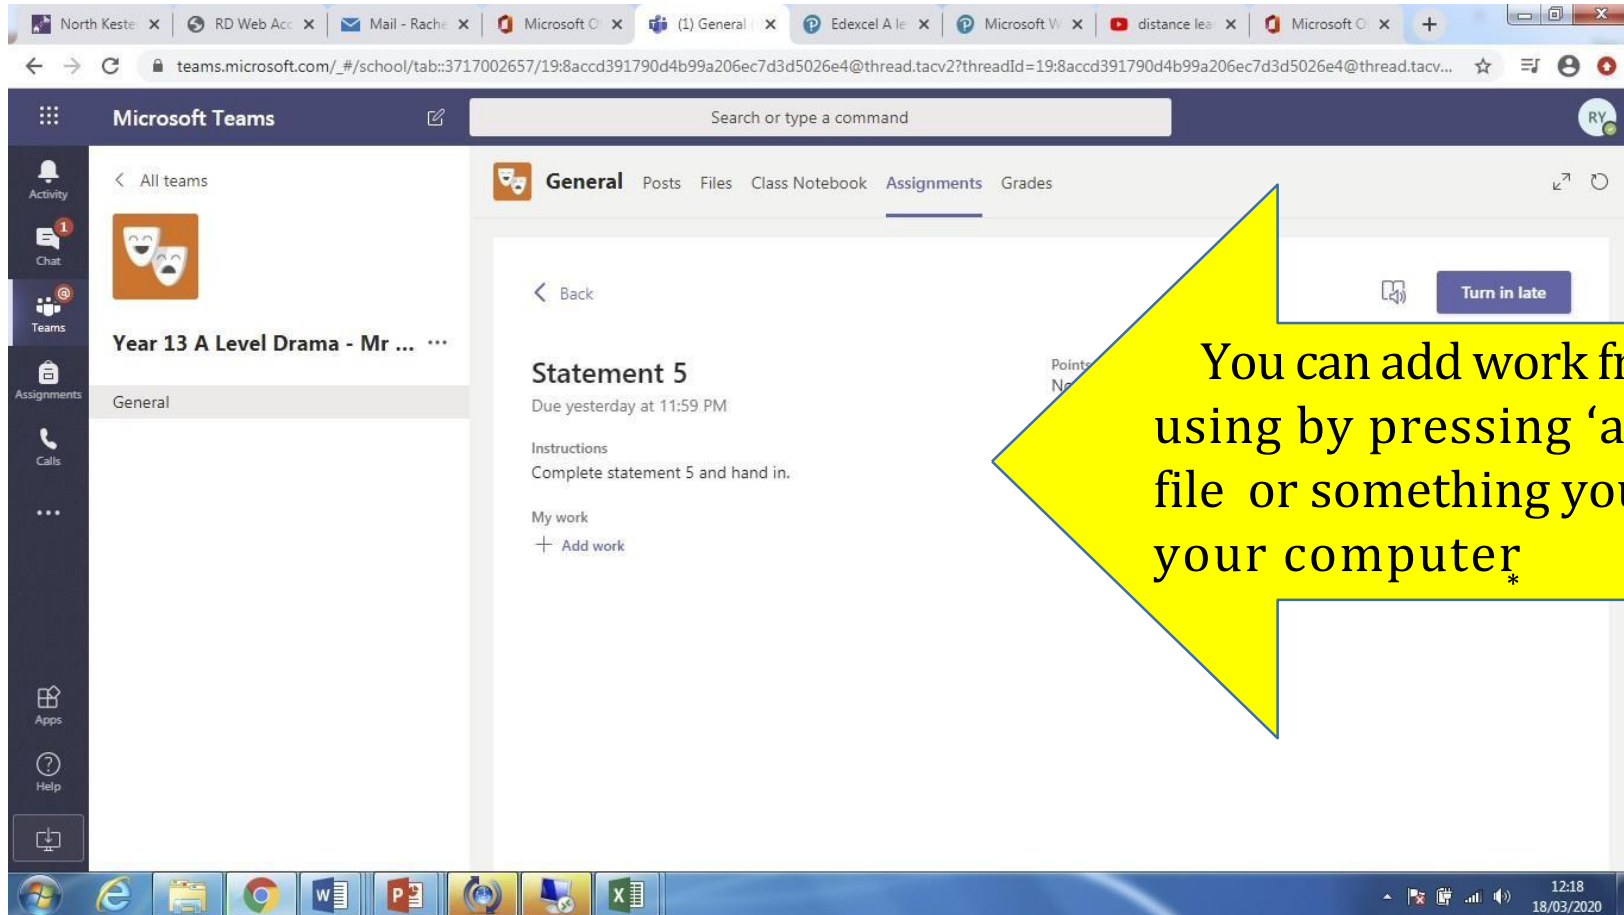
North Keste ×
RD Web Acc ×
Mail - Rache ×
Microsoft O ×
(1) General ×
Edexcel A le ×
Microsoft W ×
distance lea ×
Microsoft O ×

teams.microsoft.com/_#/school/tab::3717002657/19:8accd391790d4b99a206ec7d3d5026e4@thread.tacv2?threadId=19:8accd391790d4b99a206ec7d3d5026e4@thread.tacv...

Microsoft Teams

Search or type a command

RY

Activity
Chat
Teams
Assignments
Calls
...
Apps
Help

All teams

Year 13 A Level Drama - Mr ... ···

General

General Posts Files Class Notebook Assignments Grades

Back

Turn in late

Statement 5
Due yesterday at 11:59 PM

Points
No

Instructions
Complete statement 5 and hand in.

My work
+ Add work

You can add work fr using by pressing ‘a file or something you your computer

12:18
18/03/2020